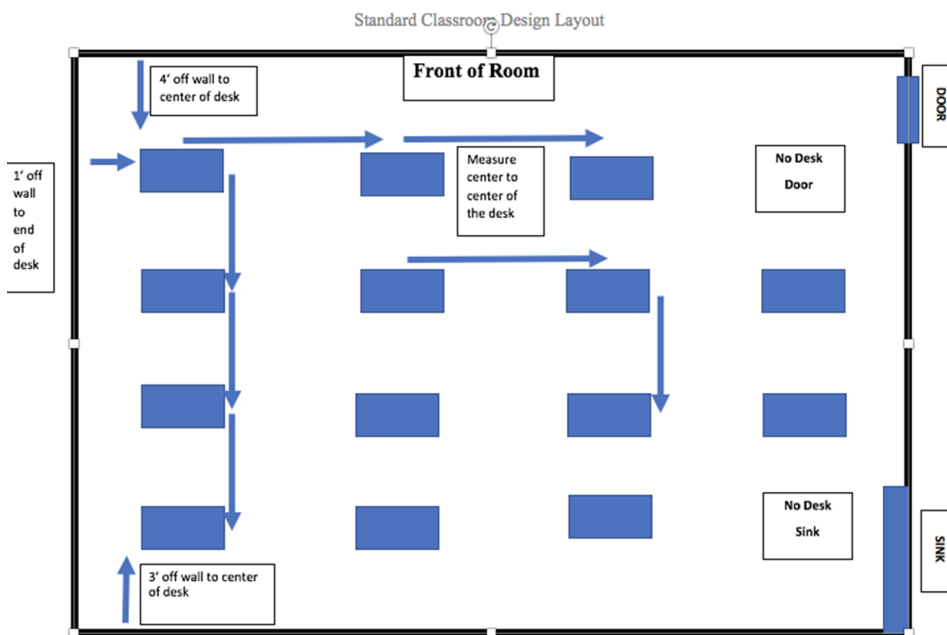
Standard Classroom Design Layout

Front of Room

4' off wall to center of desk

1' off wall to end of desk

Measure center to center of the desk

No Desk
Door

DOOR

No Desk
Sink

SINK

3' off wall to center of desk